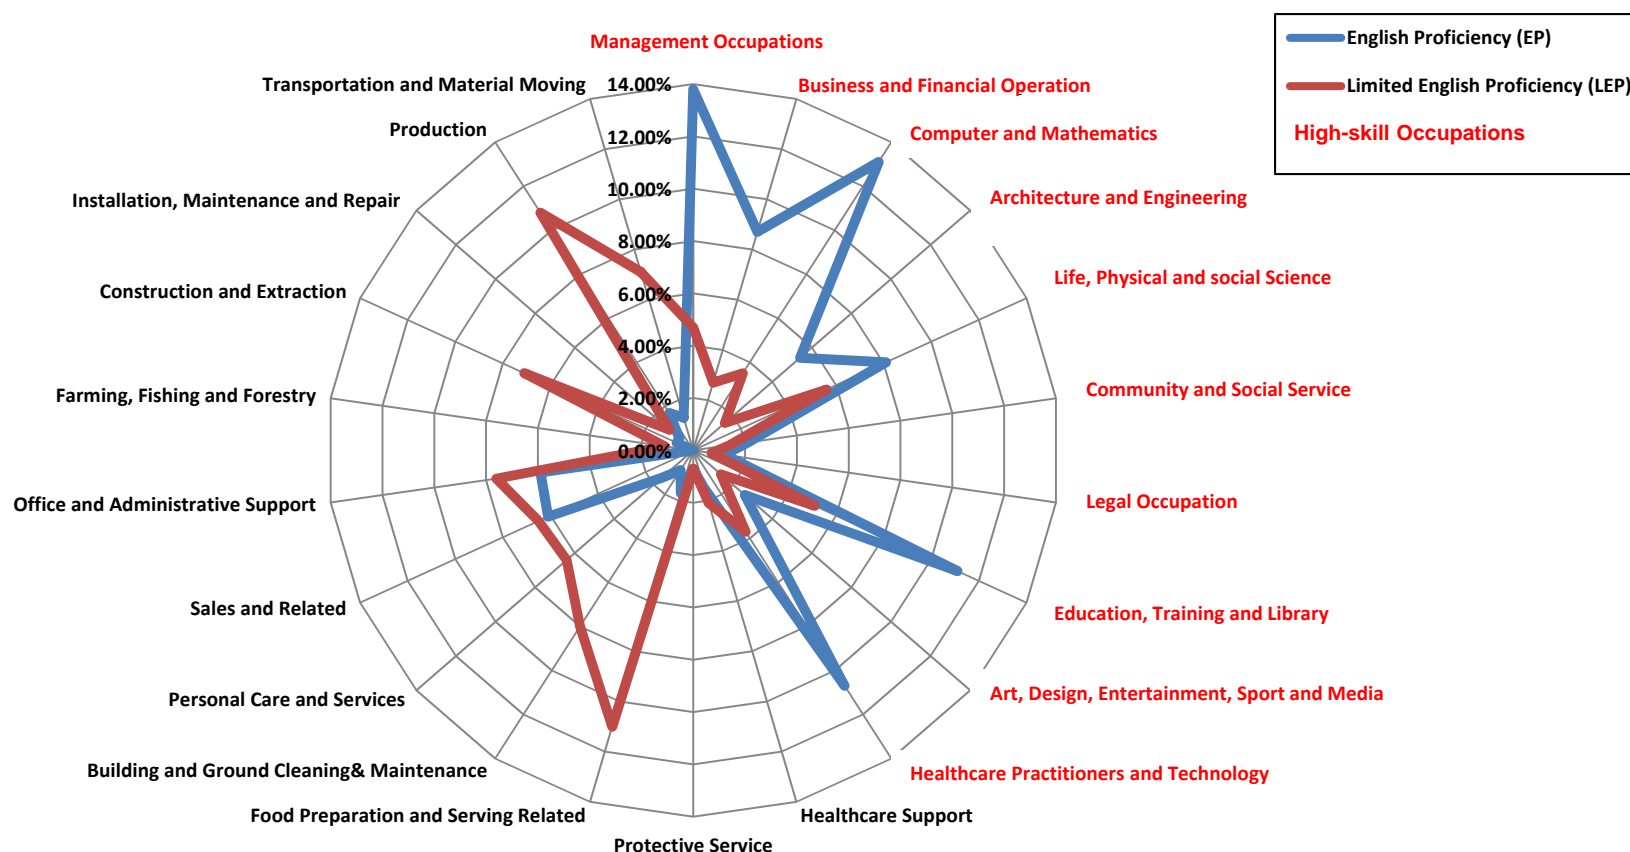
English Proficiency (EP)
Limited English Proficiency (LEP)
High-skill Occupations

Management Occupations
Business and Financial Operation
Computer and Mathematics
Architecture and Engineering
Life, Physical and social Science
Community and Social Service
Legal Occupation
Education, Training and Library
Art, Design, Entertainment, Sport and Media
Healthcare Practitioners and Technology
Healthcare Support
Protective Service
Food Preparation and Serving Related
Building and Ground Cleaning& Maintenance
Personal Care and Services
Sales and Related
Office and Administrative Support
Farming, Fishing and Forestry
Construction and Extraction
Installation, Maintenance and Repair
Production
Transportation and Material Moving

14.00%
12.00%
10.00%
8.00%
6.00%
4.00%
2.00%
0.00%